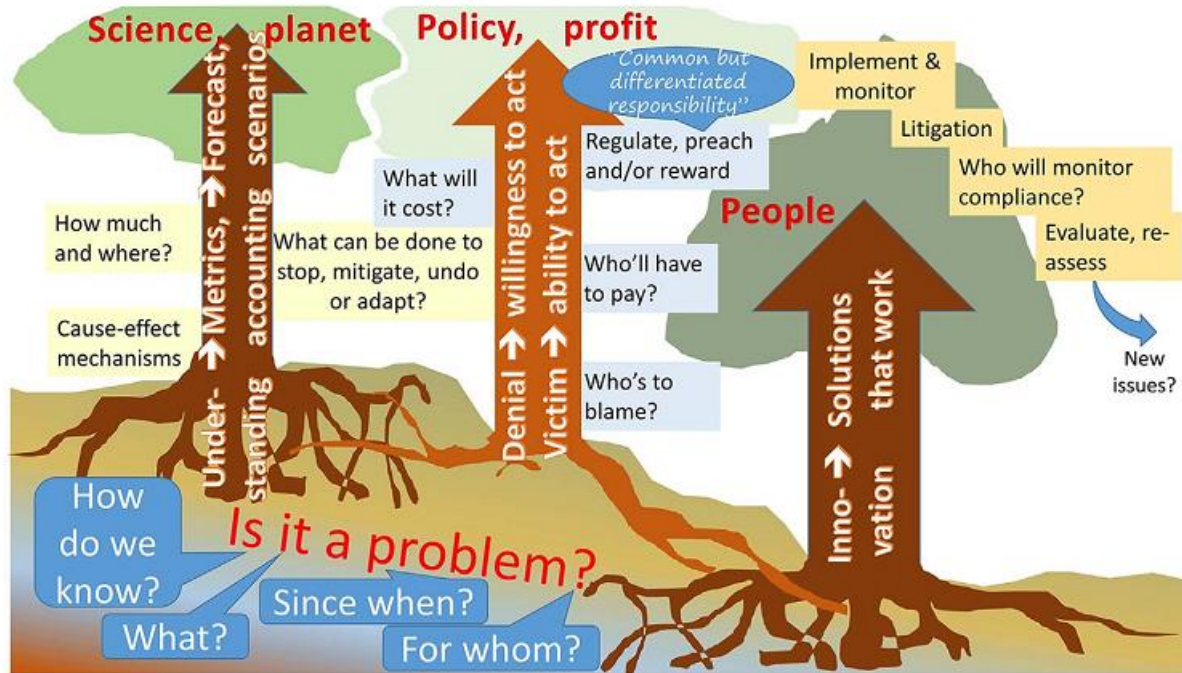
Science, planet

Policy, profit

People

Under-standing → Metrics, accounting → Forecast, scenarios

How much and where?

Cause-effect mechanisms

What can be done to stop, mitigate, undo or adapt?

What will it cost?

Denial → willingness to act

Victim → ability to act

"Common but differentiated responsibility"

Regulate, preach and/or reward

Who'll have to pay?

Who's to blame?

Implement & monitor

Litigation

Who will monitor compliance?

Evaluate, re-assess

New issues?

Inno-vation → Solutions that work

How do we know?

Is it a problem?

What?

Since when?

For whom?